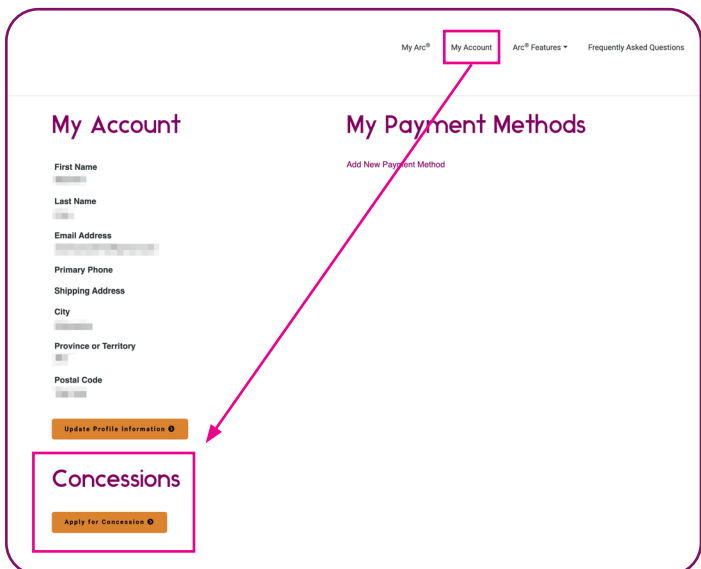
My Arc® My Account Arc® Features ▾ Frequently Asked Questions

My Account

First Name
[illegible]

Last Name
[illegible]

Email Address
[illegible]

Primary Phone

Shipping Address

City
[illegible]

Province or Territory
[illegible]

Postal Code
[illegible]

Update Profile Information

Concessions

Apply for Concession

My Payment Methods

Add New Payment Method